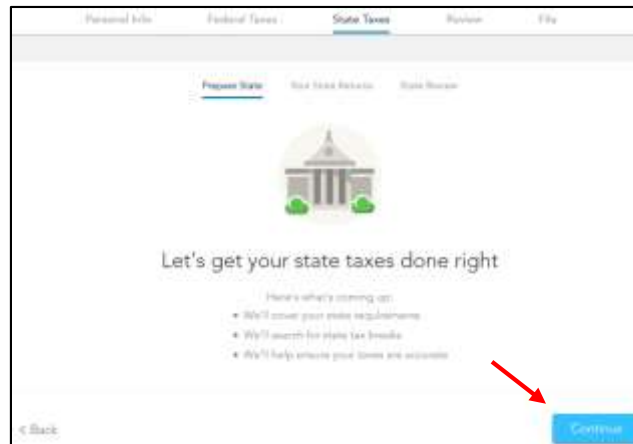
Personal Info Federal Taxes State Taxes Review File

Prepare State Your State Returns State Review

Let's get your state taxes done right

Here's what's coming up:

- We'll cover your state requirements
- We'll search for state tax breaks
- We'll help ensure your taxes are accurate

< Back

Continue